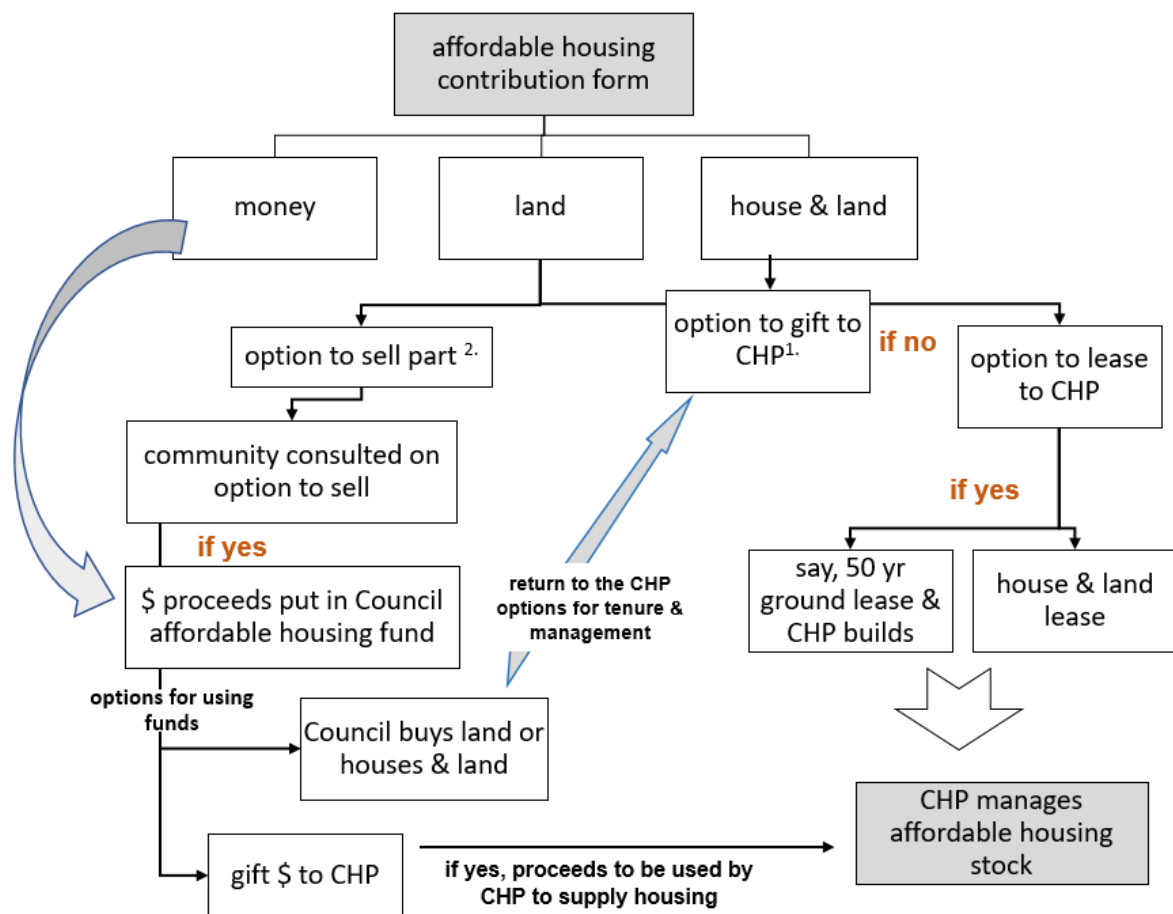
affordable housing contribution form

money

land

house & land

option to sell part $^{2.}$

option to gift to CHP$^{1.}$

if no

option to lease to CHP

community consulted on option to sell

if yes

if yes

$ proceeds put in Council affordable housing fund

return to the CHP options for tenure & management

say, 50 yr ground lease & CHP builds

house & land lease

options for using funds

Council buys land or houses & land

CHP manages affordable housing stock

gift $ to CHP

if yes, proceeds to be used by CHP to supply housing